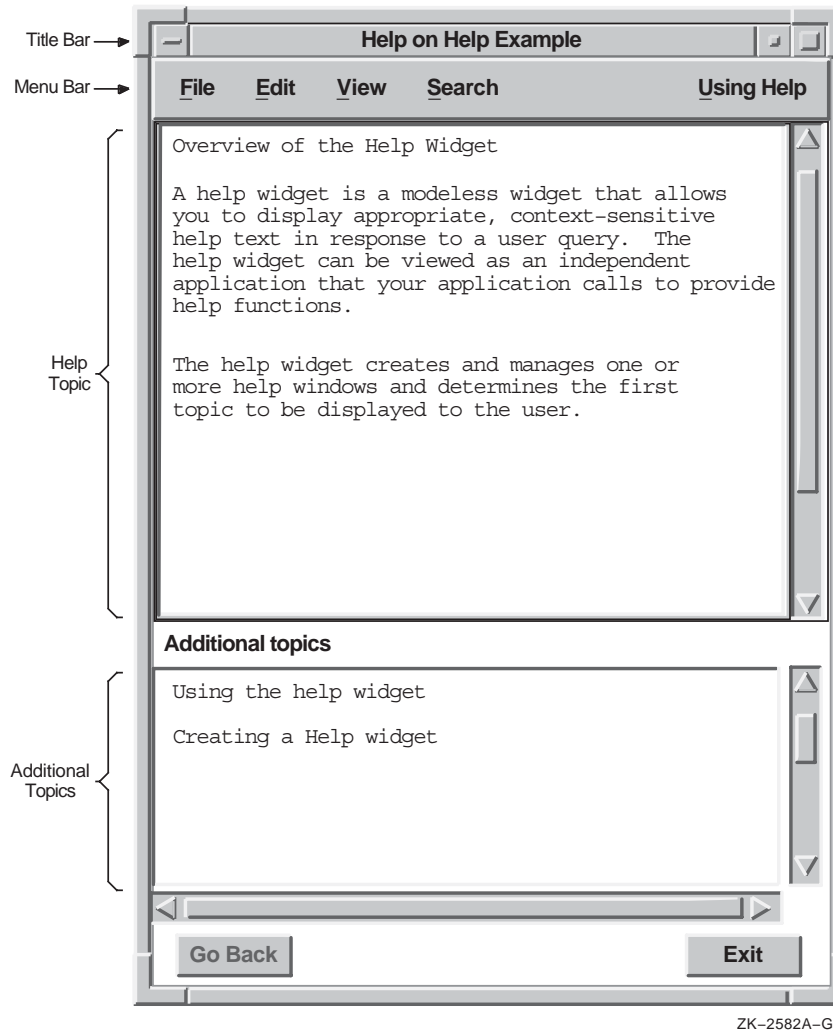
Title Bar

Help on Help Example

Menu Bar

File Edit View Search Using Help

Help Topic

Overview of the Help Widget

A help widget is a modeless widget that allows you to display appropriate, context-sensitive help text in response to a user query. The help widget can be viewed as an independent application that your application calls to provide help functions.

The help widget creates and manages one or more help windows and determines the first topic to be displayed to the user.

Additional topics

Additional Topics

Using the help widget

Creating a Help widget

Go Back

Exit

ZK–2582A–GE